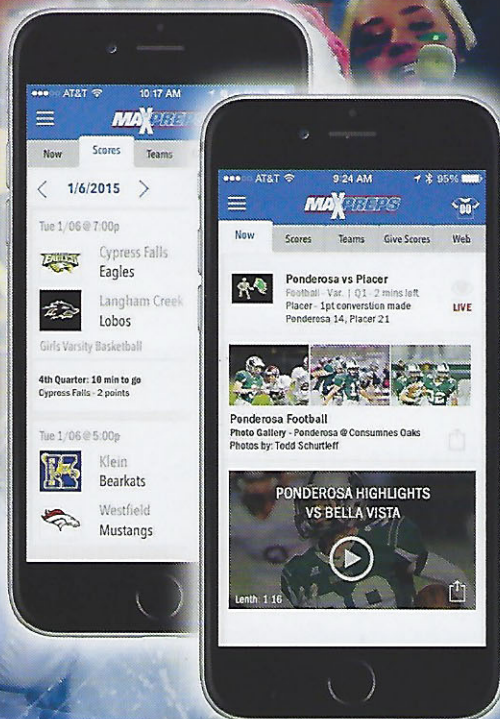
AT&T 10:17 AM

MAXPREPS

Now Scores Teams

1/6/2015

Tue 1/06 @ 7:00p

Cypress Falls
Eagles

Langham Creek
Lobos

Girls Varsity Basketball

4th Quarter: 10 min to go
Cypress Falls - 2 points

Tue 1/06 @ 5:00p

Klein
Bearkats

Westfield
Mustangs

AT&T 9:24 AM 95%

MAXPREPS

Now Scores Teams Give Scores Web

Ponderosa vs Placer
Football · Var. | Q1 · 2 mins left
Placer - 1pt conversion made
Ponderosa 14, Placer 21

LIVE

Ponderosa Football
Photo Gallery - Ponderosa @ Consumnes Oaks
Photos by: Todd Schurtleff

PONDEROSA HIGHLIGHTS
VS BELLA VISTA

Lenth 1:16